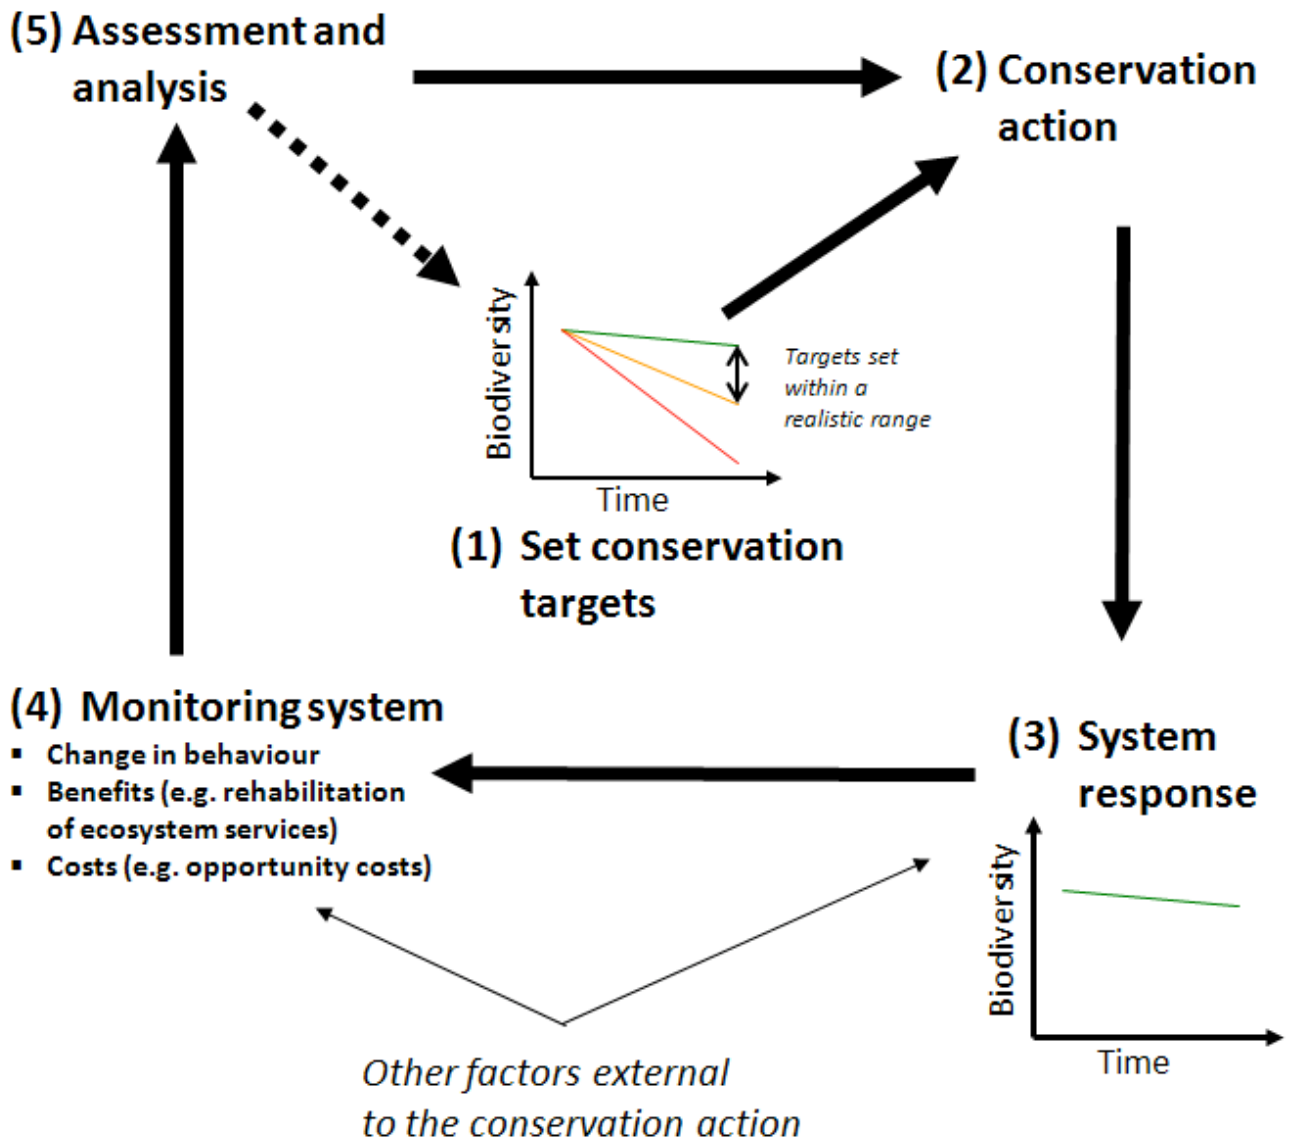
(5) Assessment and analysis

(2) Conservation action

Biodiversity

Time

Targets set within a realistic range

(1) Set conservation targets

(4) Monitoring system
- Change in behaviour
- Benefits (e.g. rehabilitation of ecosystem services)
- Costs (e.g. opportunity costs)

(3) System response

Biodiversity

Time

Other factors external to the conservation action